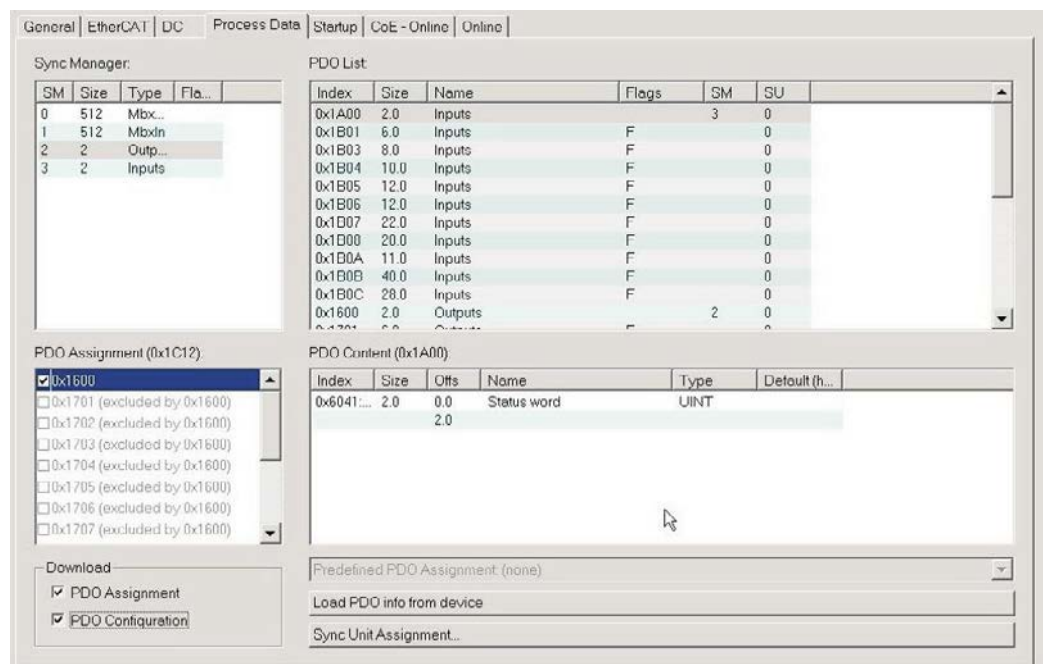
General | EtherCAT | DC | Process Data | Startup | CoE - Online | Online

Sync Manager:

| SM | Size | Type | Fla... |
|---|---|---|---|
| 0 | 512 | Mbx... | |
| 1 | 512 | MbxIn | |
| 2 | 2 | Outp... | |
| 3 | 2 | Inputs | |

PDO List:

| Index | Size | Name | Flags | SM | SU |
|---|---|---|---|---|---|
| 0x1A00 | 2.0 | Inputs | | 3 | 0 |
| 0x1B01 | 6.0 | Inputs | F | | 0 |
| 0x1B03 | 8.0 | Inputs | F | | 0 |
| 0x1B04 | 10.0 | Inputs | F | | 0 |
| 0x1B05 | 12.0 | Inputs | F | | 0 |
| 0x1B06 | 12.0 | Inputs | F | | 0 |
| 0x1B07 | 22.0 | Inputs | F | | 0 |
| 0x1B00 | 20.0 | Inputs | F | | 0 |
| 0x1B0A | 11.0 | Inputs | F | | 0 |
| 0x1B0B | 40.0 | Inputs | F | | 0 |
| 0x1B0C | 28.0 | Inputs | F | | 0 |
| 0x1600 | 2.0 | Outputs | | 2 | 0 |
| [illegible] | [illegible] | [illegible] | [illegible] | | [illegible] |

PDO Assignment (0x1C12):

☑ 0x1600
☐ 0x1701 (excluded by 0x1600)
☐ 0x1702 (excluded by 0x1600)
☐ 0x1703 (excluded by 0x1600)
☐ 0x1704 (excluded by 0x1600)
☐ 0x1705 (excluded by 0x1600)
☐ 0x1706 (excluded by 0x1600)
☐ 0x1707 (excluded by 0x1600)

PDO Content (0x1A00):

| Index | Size | Offs | Name | Type | Default (h... |
|---|---|---|---|---|---|
| 0x6041:... | 2.0 | 0.0 | Status word | UINT | |
| | | 2.0 | | | |

Download
☑ PDO Assignment
☑ PDO Configuration

Predefined PDO Assignment: (none)

Load PDO info from device

Sync Unit Assignment...